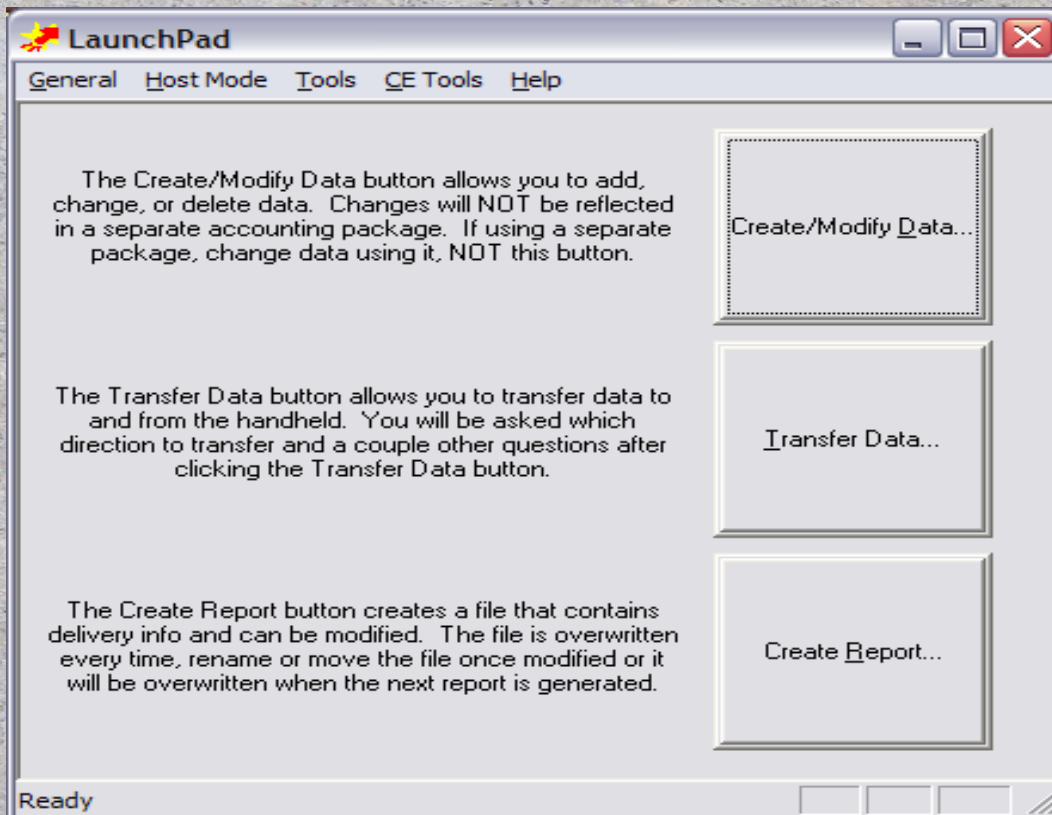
LaunchPad

General Host Mode Tools CE Tools Help

The Create/Modify Data button allows you to add, change, or delete data. Changes will NOT be reflected in a separate accounting package. If using a separate package, change data using it, NOT this button.

Create/Modify Data...

The Transfer Data button allows you to transfer data to and from the handheld. You will be asked which direction to transfer and a couple other questions after clicking the Transfer Data button.

Transfer Data...

The Create Report button creates a file that contains delivery info and can be modified. The file is overwritten every time, rename or move the file once modified or it will be overwritten when the next report is generated.

Create Report...

Ready